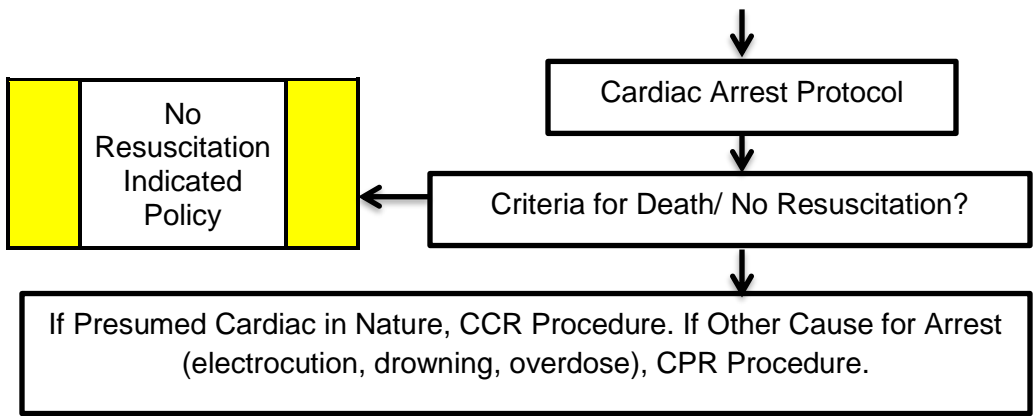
Cardiac Arrest Protocol

No Resuscitation Indicated Policy

Criteria for Death/ No Resuscitation?

If Presumed Cardiac in Nature, CCR Procedure. If Other Cause for Arrest (electrocution, drowning, overdose), CPR Procedure.